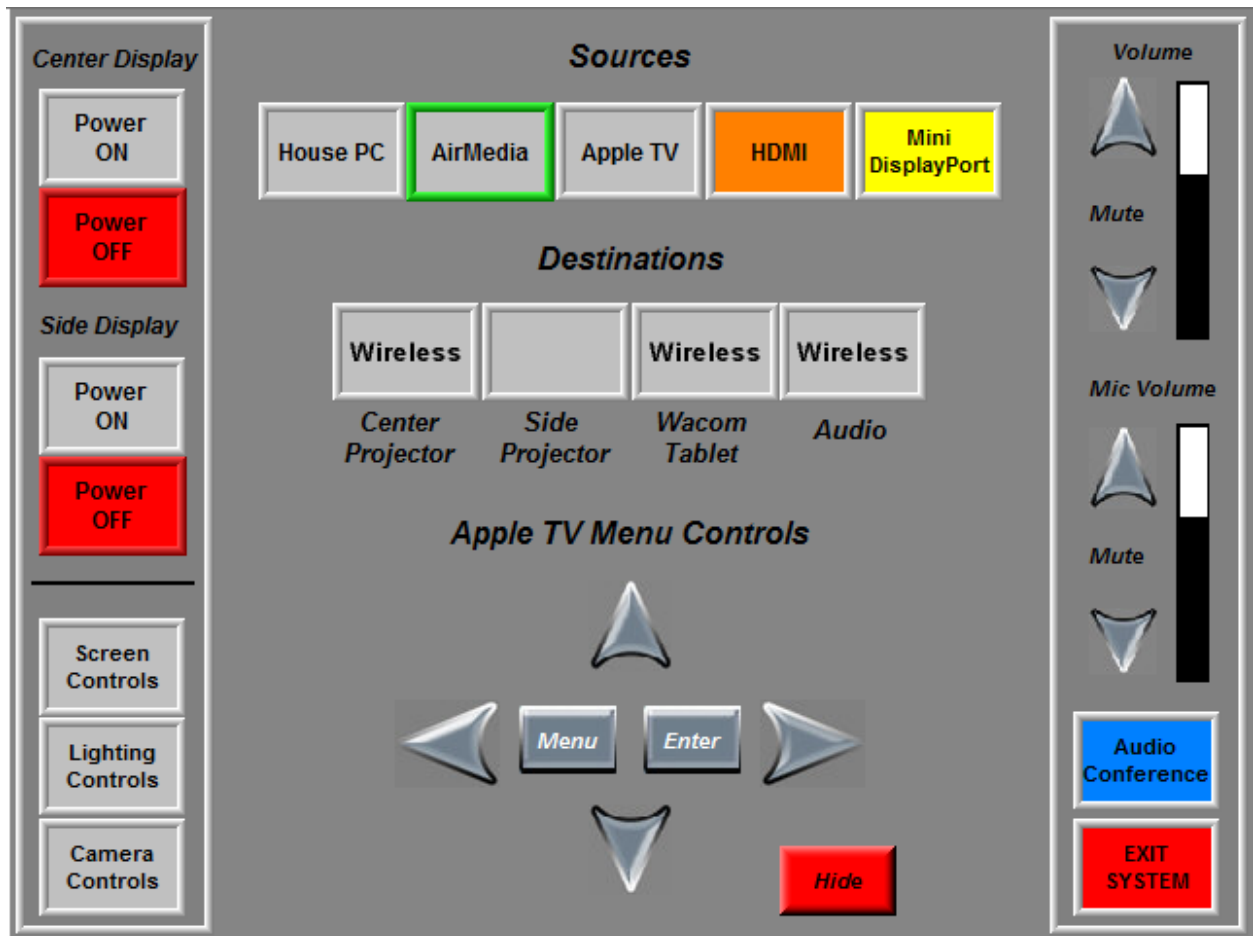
Center Display

Power ON

Power OFF

Side Display

Power ON

Power OFF

Screen Controls

Lighting Controls

Camera Controls

Sources

House PC

AirMedia

Apple TV

HDMI

Mini DisplayPort

Destinations

Wireless

Wireless

Wireless

Center Projector

Side Projector

Wacom Tablet

Audio

Apple TV Menu Controls

Menu

Enter

Hide

Volume

Mute

Mic Volume

Mute

Audio Conference

EXIT SYSTEM